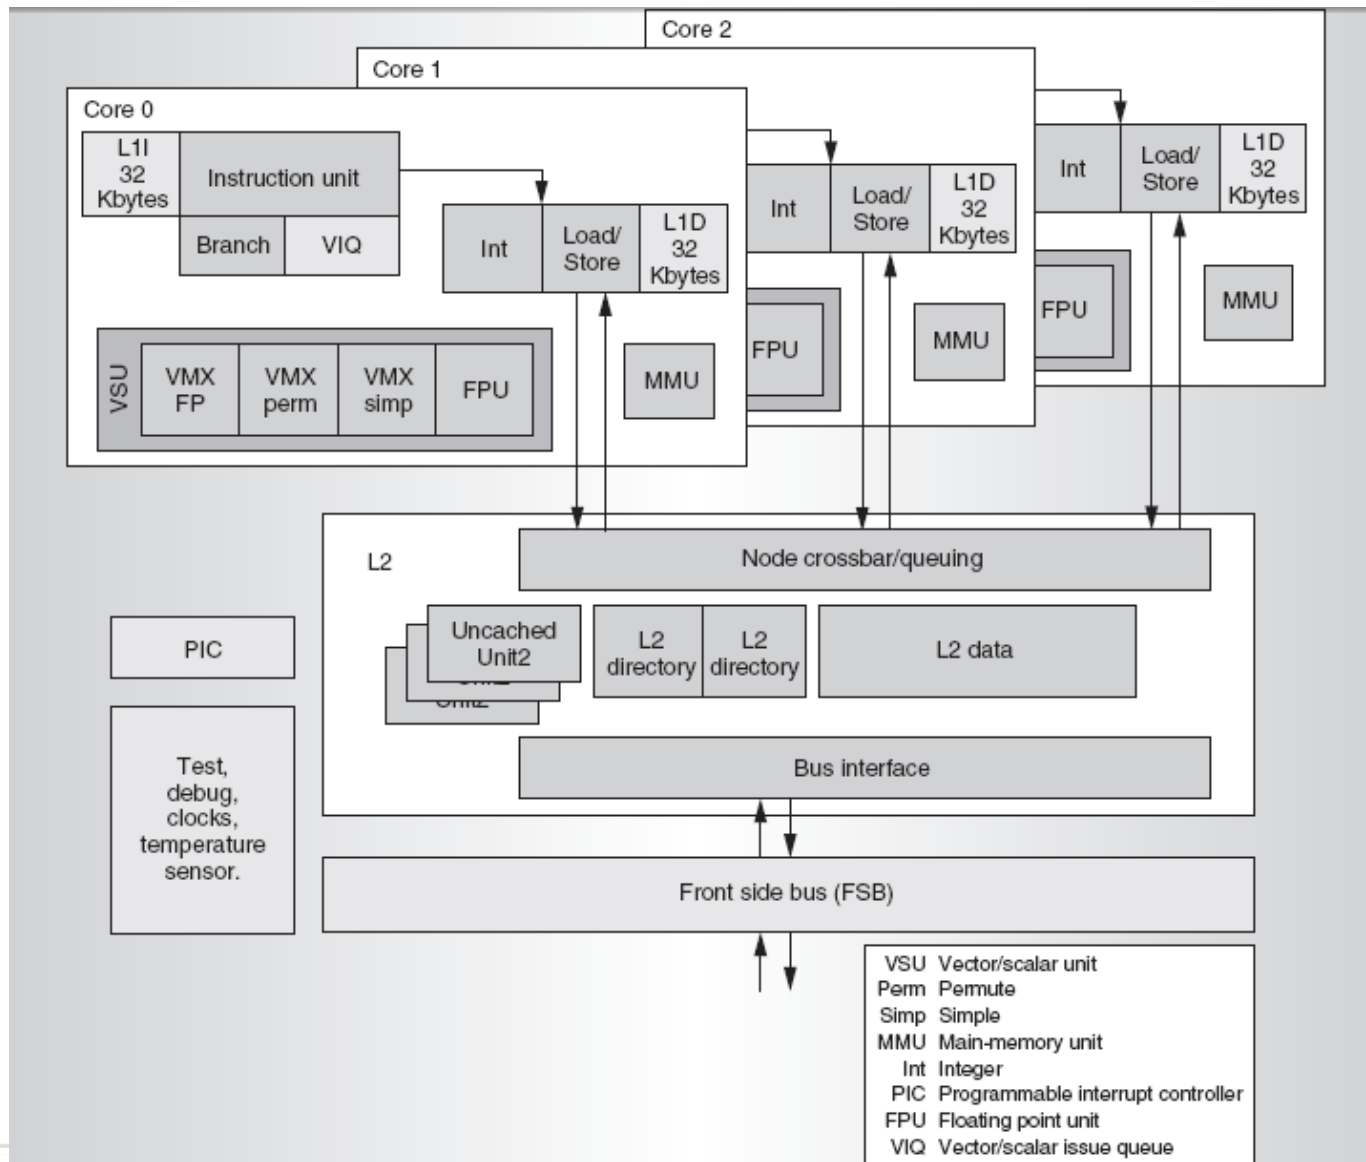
Core 2

Int
Load/ Store
L1D 32 Kbytes
FPU
MMU

Core 1

Int
Load/ Store
L1D 32 Kbytes
FPU
MMU

Core 0

L1I 32 Kbytes
Instruction unit
Branch
VIQ
Int
Load/ Store
L1D 32 Kbytes
VSU
VMX FP
VMX perm
VMX simp
FPU
MMU

L2
Node crossbar/queuing
Uncached Unit2
L2 directory
L2 directory
L2 data
Bus interface

PIC

Test, debug, clocks, temperature sensor.

Front side bus (FSB)

| | |
|---|---|
| VSU | Vector/scalar unit |
| Perm | Permute |
| Simp | Simple |
| MMU | Main-memory unit |
| Int | Integer |
| PIC | Programmable interrupt controller |
| FPU | Floating point unit |
| VIQ | Vector/scalar issue queue |